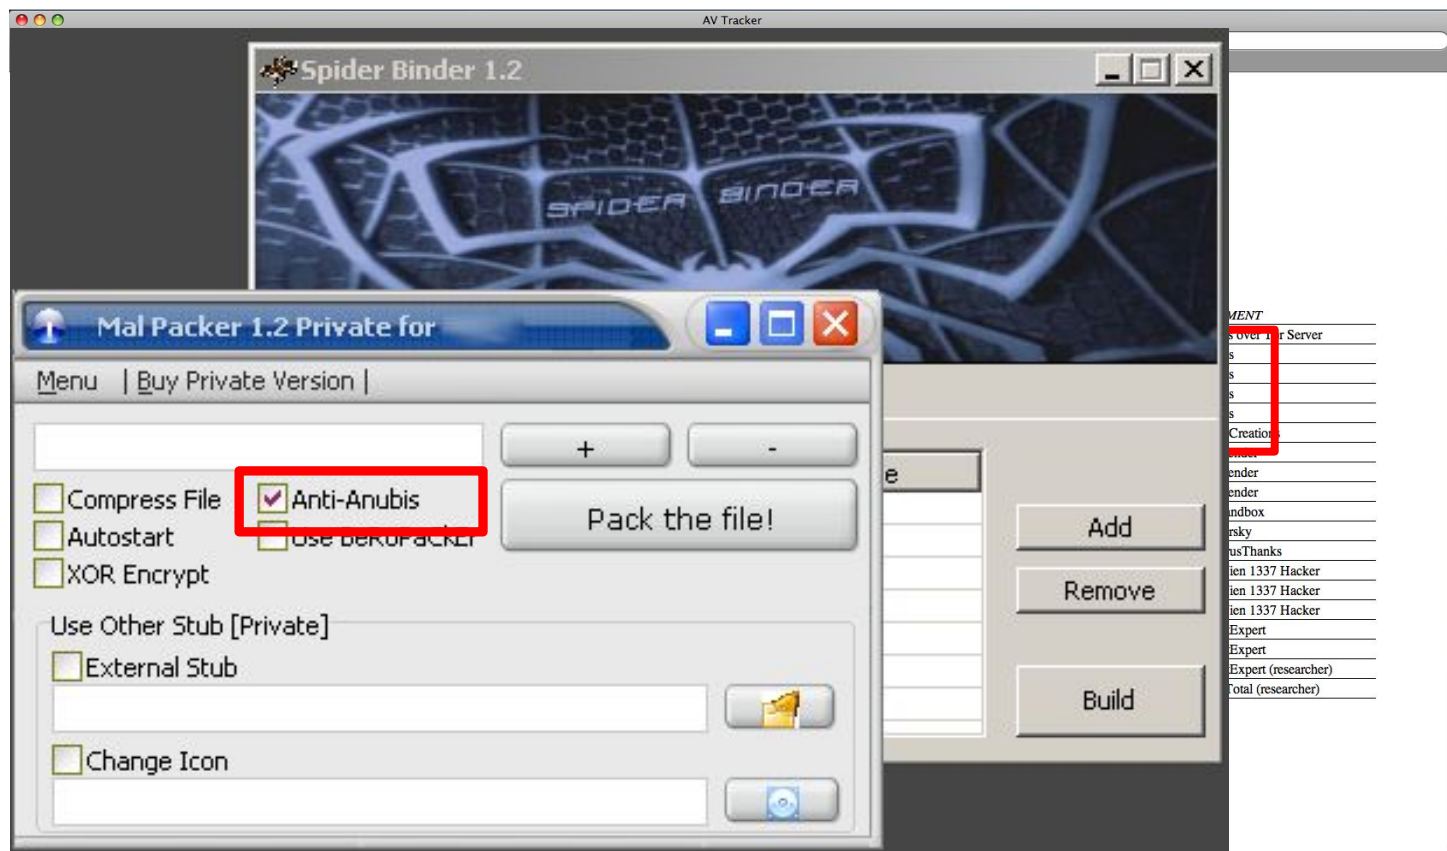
AV Tracker

Spider Binder 1.2

SPIDER BINDER

Mal Packer 1.2 Private for

Menu | Buy Private Version |

+ -

Compress File
Anti-Anubis
Autostart
Use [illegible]
XOR Encrypt

Pack the file!

Use Other Stub [Private]

External Stub

Change Icon

e

Add

Remove

Build

MENT
s over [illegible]r Server
s
s
s
s
Creation
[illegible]
ender
ender
ndbox
rsky
usThanks
ien 1337 Hacker
ien 1337 Hacker
ien 1337 Hacker
Expert
Expert
Expert (researcher)
Total (researcher)